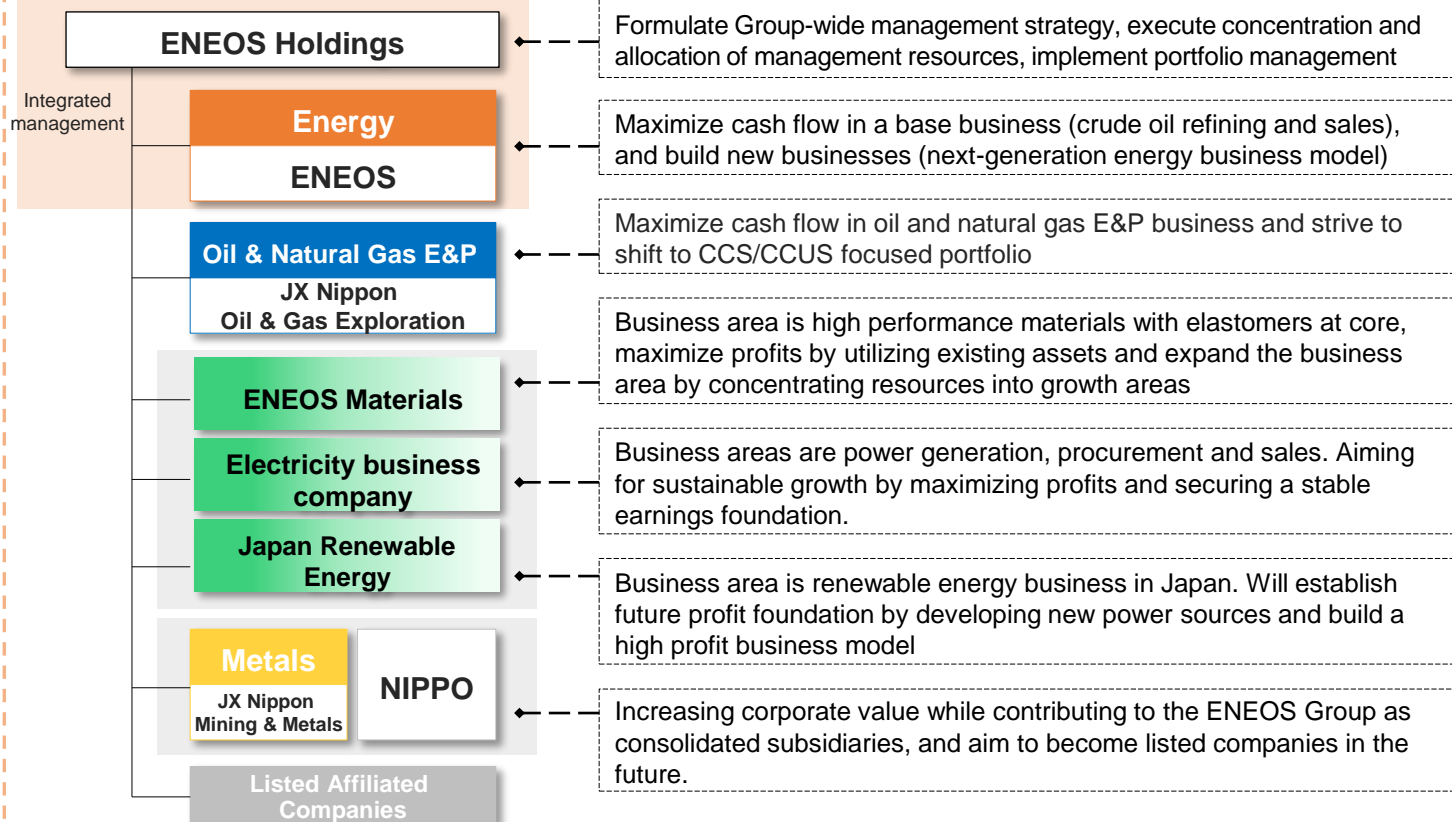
ENEOS Holdings

Integrated management

Energy

ENEOS

Oil & Natural Gas E&P

JX Nippon Oil & Gas Exploration

ENEOS Materials

Electricity business company

Japan Renewable Energy

Metals

JX Nippon Mining & Metals

NIPPO

Listed Affiliated Companies

Formulate Group-wide management strategy, execute concentration and allocation of management resources, implement portfolio management

Maximize cash flow in a base business (crude oil refining and sales), and build new businesses (next-generation energy business model)

Maximize cash flow in oil and natural gas E&P business and strive to shift to CCS/CCUS focused portfolio

Business area is high performance materials with elastomers at core, maximize profits by utilizing existing assets and expand the business area by concentrating resources into growth areas

Business areas are power generation, procurement and sales. Aiming for sustainable growth by maximizing profits and securing a stable earnings foundation.

Business area is renewable energy business in Japan. Will establish future profit foundation by developing new power sources and build a high profit business model

Increasing corporate value while contributing to the ENEOS Group as consolidated subsidiaries, and aim to become listed companies in the future.